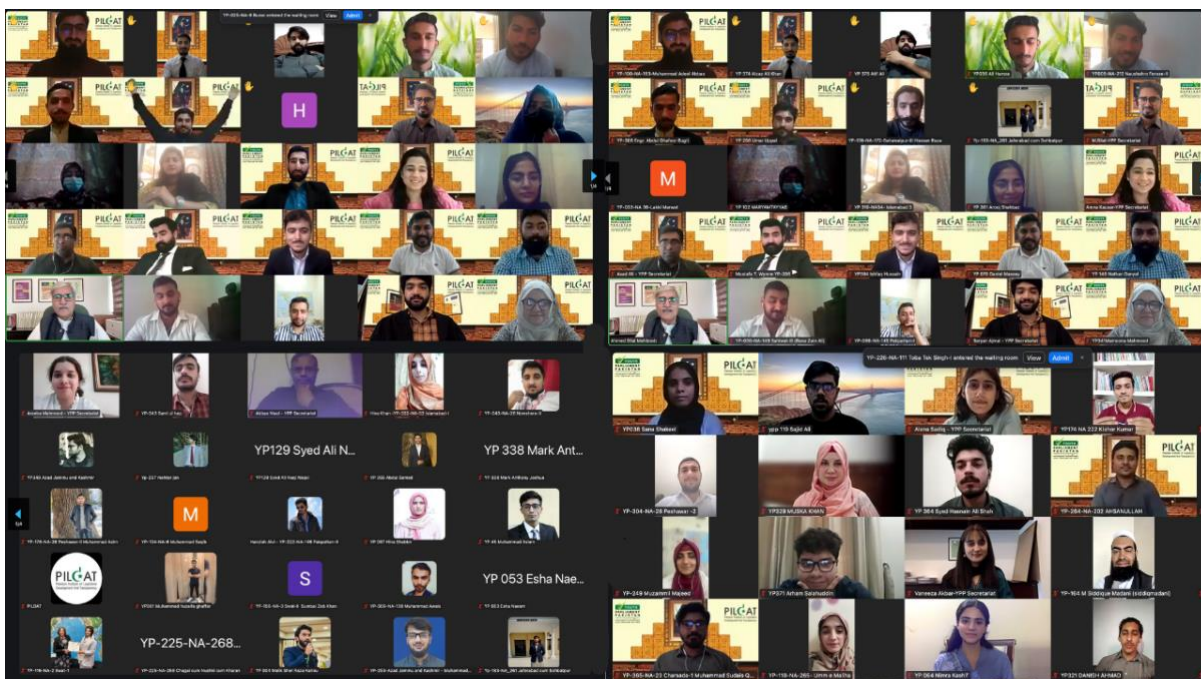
YP-225-NA-268 Malir-II entered the waiting room View Admit

PILDAT

H

YP-NA-153-Muhammad Azhar Abbas

YP 278 Anas Al Khan

YP 373 Ali Ali

YP290 Ali Hamza

YP003-NA-212 Naushahro Feroze-II

YP-369 Engr. Abdul Shakoor Bugti

YP 298 Umar Uzair

YP-318-NA-175 Bahawalpur-III Hamza Raza

YP-095-NA_261 Jafarabad cum Sohbatpur

M

YP 322 MARYAM FAYYAZ

YP 361 Anas Shahzad

Amna Kausar YPP Secretariat

Asad Ali - YPP Secretariat

Mustafa T. Wyne YP 280

YP066 Miltan Hussain

YP-375 Danial Moosay

YP 145 Nathan Daniel

Ahmed Bilal Mehboob

YP-356-NA-128 Sahiwal-III (Bara Zaki M)

YP-098-NA-149 Pakpattan-I

Baryan Ajmal - YPP Secretariat

YP344 Maimoona Mahmood

Aleeba Mehmood - YPP Secretariat

YP-343 Sami ul haq

Abbas Nasir - YPP Secretariat

YP-243-NA-23 Nowshera-I

YP180 Azad Jammu and Kashmir

YP-227 Hamdan Jan

YP129 Syed Ali N...

YP 338 Mark Ant...

YP-338 Mark Anthony Joshua

YP-179-NA-28 Peshawar-II Muhammad Adim

YP-104-NA-III Muhammad Raqib

M

YP 087 Hina Shabbir

YP 40 Muhammad Sulam

PILDAT

YP001 Muhammad Haseeb ghaffar

S

YP-303-NA-126 Muhammad Awais

YP 053 Esha Nae...

YP 053 Esha Naeem

YP-225-NA-268...

YP-225-NA-268 Chagai cum washuk cum kharan

YP 069 Malik Sher Nawaz Awan

YP-255-Azad Jammu and Kashmir - Muhammad

YP-165-NA-261 Jafarabad cum Sohbatpur

YP-226-NA-111 Toba Tek Singh-I entered the waiting room View Admit

YP038 Sana Shakeel

ypp 119 Sajid Ali

Alisha Sadiq - YPP Secretariat

YP174 NA 222 Kishor Kumar

YP-304-NA-28 Peshawar-2

YP328 MUSKA KHAN

YP 364 Syed Hassan Ali Shah

YP-384-NA-202 AHSANULLAH

YP-249 Muzammil Majeed

YP371 Arham Salahuddin

Vaneeza Akbar-YPP Secretariat

YP-164 M Siddique Madani (siddiqmadani)

YP-365-NA-23 Charsada-I Muhammad Sudais Q...

YP-118-NA-265 - Umm-e Maliha

YP 364 Nimra Kashif

YP321 DANISH AHMAD